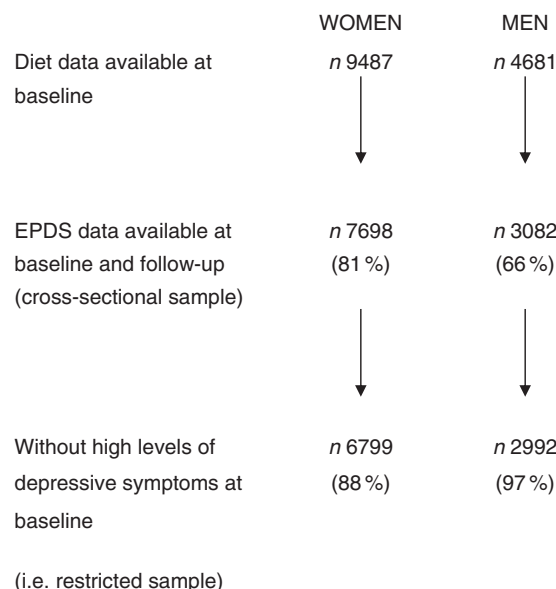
WOMEN MEN

Diet data available at baseline

*n* 9487

*n* 4681

EPDS data available at baseline and follow-up (cross-sectional sample)

*n* 7698 (81 %)

*n* 3082 (66 %)

Without high levels of depressive symptoms at baseline

*n* 6799 (88 %)

*n* 2992 (97 %)

(i.e. restricted sample)